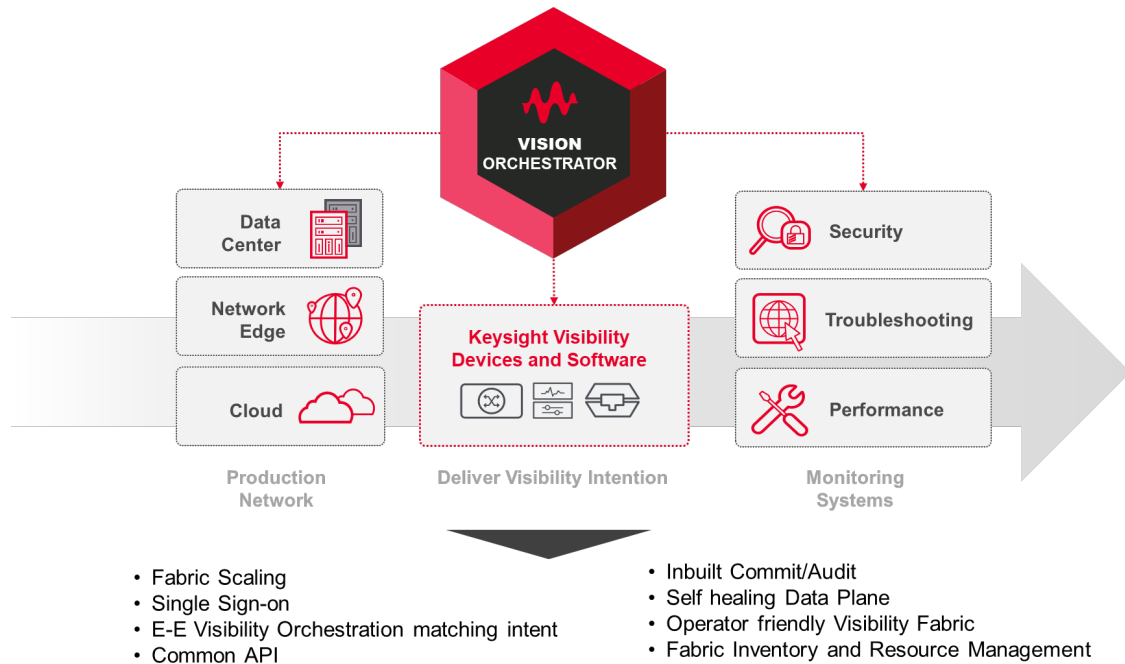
VISION ORCHESTRATOR

Data Center

Network Edge

Cloud

Keysight Visibility Devices and Software

Security

Troubleshooting

Performance

Production Network

Deliver Visibility Intention

Monitoring Systems

• Fabric Scaling
• Single Sign-on
• E-E Visibility Orchestration matching intent
• Common API

• Inbuilt Commit/Audit
• Self healing Data Plane
• Operator friendly Visibility Fabric
• Fabric Inventory and Resource Management